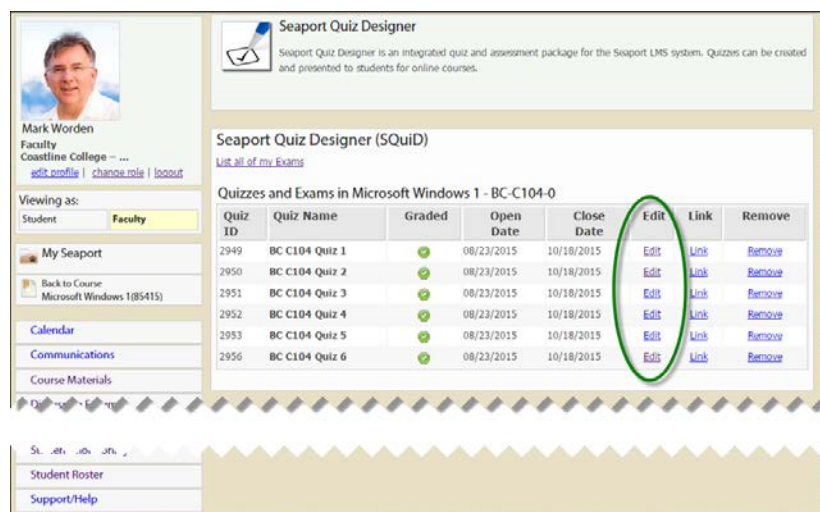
Mark Worden
Faculty
Coastline College – ...
edit profile | change role | logout

Viewing as:
Student | Faculty

My Seaport

Back to Course
Microsoft Windows 1(85415)

Calendar
Communications
Course Materials
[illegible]

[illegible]
Student Roster
Support/Help

Seaport Quiz Designer

Seaport Quiz Designer is an integrated quiz and assessment package for the Seaport LMS system. Quizzes can be created and presented to students for online courses.

Seaport Quiz Designer (SQuiD)

List all of my Exams

Quizzes and Exams in Microsoft Windows 1 - BC-C104-0

| Quiz ID | Quiz Name | Graded | Open Date | Close Date | Edit | Link | Remove |
|---|---|---|---|---|---|---|---|
| 2949 | BC C104 Quiz 1 | | 08/23/2015 | 10/18/2015 | Edit | Link | Remove |
| 2950 | BC C104 Quiz 2 | | 08/23/2015 | 10/18/2015 | Edit | Link | Remove |
| 2951 | BC C104 Quiz 3 | | 08/23/2015 | 10/18/2015 | Edit | Link | Remove |
| 2952 | BC C104 Quiz 4 | | 08/23/2015 | 10/18/2015 | Edit | Link | Remove |
| 2953 | BC C104 Quiz 5 | | 08/23/2015 | 10/18/2015 | Edit | Link | Remove |
| 2956 | BC C104 Quiz 6 | | 08/23/2015 | 10/18/2015 | Edit | Link | Remove |